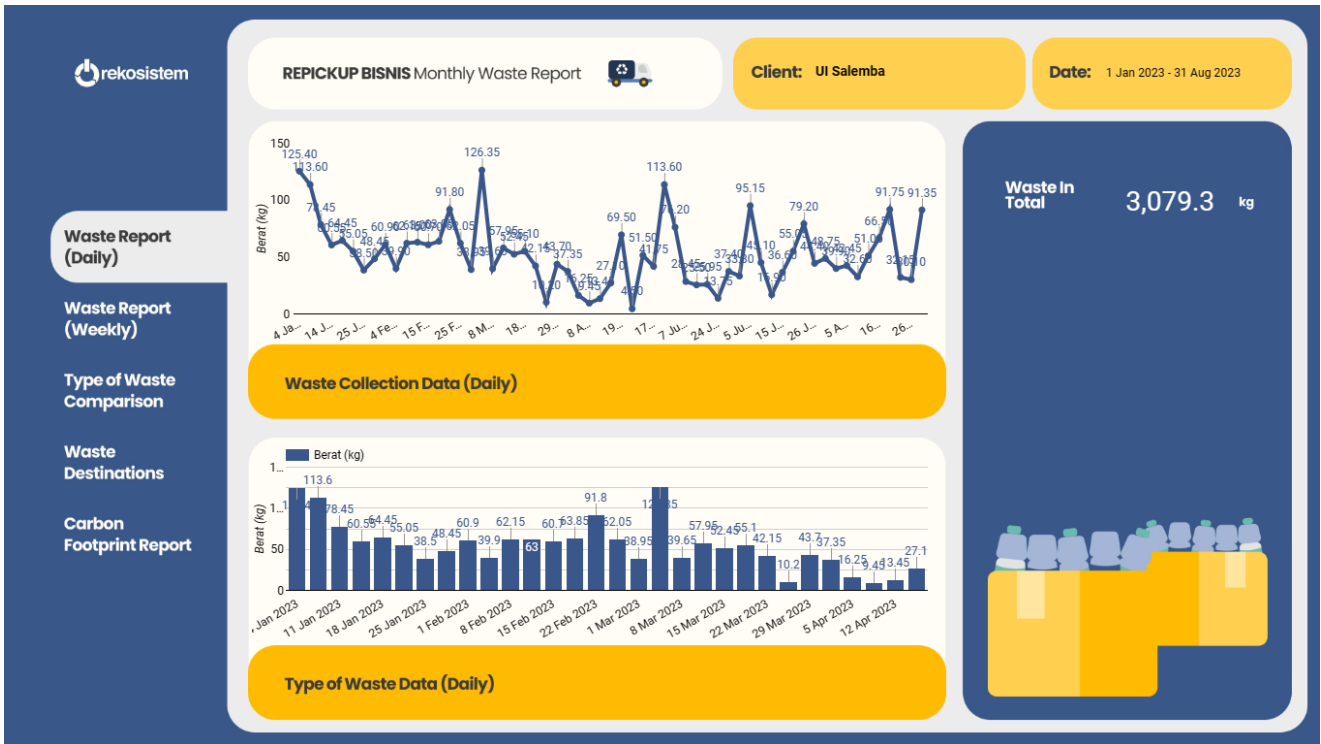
rekosistem

Waste Report (Daily)

Waste Report (Weekly)

Type of Waste Comparison

Waste Destinations

Carbon Footprint Report

REPICKUP BISNIS Monthly Waste Report

Client: UI Salemba

Date: 1 Jan 2023 - 31 Aug 2023

150
100
50
0
Berat (kg)
125.40 113.60 126.35 91.80 113.60 95.15 91.75 91.35 79.20 69.50 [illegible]
4 Ja... 14 J... 25 J... 4 Fe... 15 F... 25 F... 8 M... 18... 29... 8 A... 19... 17... 7 Ju... 24 J... 5 Ju... 15 J... 26 J... 5 A... 16... 26...

Waste Collection Data (Daily)

Berat (kg)
1...
1...
Berat (kg)
50
0
113.6 78.45 60.55 64.45 55.05 38.5 48.45 60.9 39.9 62.15 63 60.5 63.85 91.8 62.05 38.95 12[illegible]35 39.65 57.95 52.45 55.1 42.15 10.2 43.7 37.35 16.25 9.45 13.45 27.1
Jan 2023 11 Jan 2023 18 Jan 2023 25 Jan 2023 1 Feb 2023 8 Feb 2023 15 Feb 2023 22 Feb 2023 1 Mar 2023 8 Mar 2023 15 Mar 2023 22 Mar 2023 29 Mar 2023 5 Apr 2023 12 Apr 2023

Type of Waste Data (Daily)

Waste In Total 3,079.3 kg